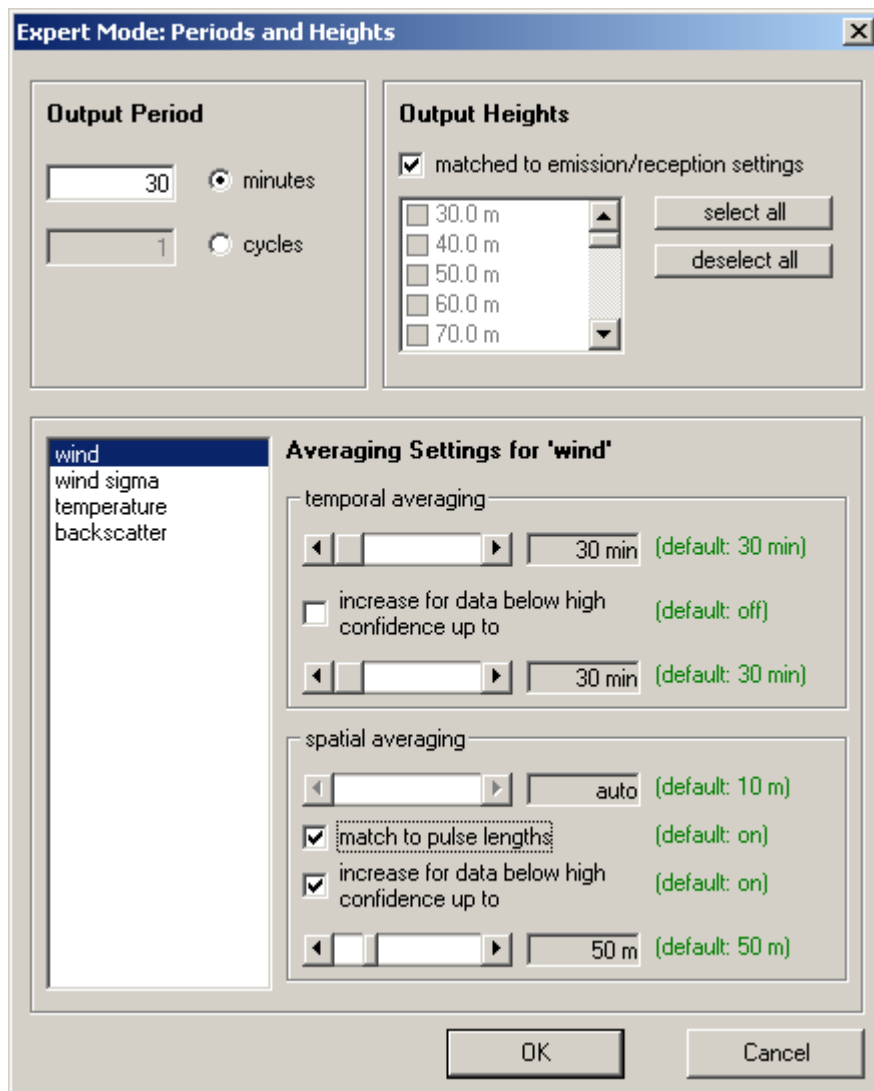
Expert Mode: Periods and Heights

Output Period

30 minutes

1 cycles

Output Heights

matched to emission/reception settings

30.0 m
40.0 m
50.0 m
60.0 m
70.0 m

select all

deselect all

wind
wind sigma
temperature
backscatter

Averaging Settings for 'wind'

temporal averaging

30 min (default: 30 min)

increase for data below high confidence up to (default: off)

30 min (default: 30 min)

spatial averaging

auto (default: 10 m)

match to pulse lengths (default: on)

increase for data below high confidence up to (default: on)

50 m (default: 50 m)

OK

Cancel